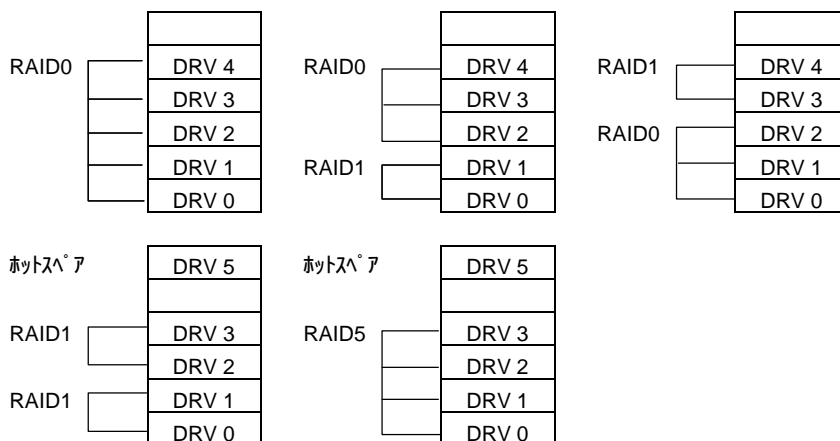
RAID0

DRV 4
DRV 3
DRV 2
DRV 1
DRV 0

RAID0

DRV 4
DRV 3
DRV 2

RAID1

DRV 1
DRV 0

RAID1

DRV 4
DRV 3

RAID0

DRV 2
DRV 1
DRV 0

ﾎｯﾄｽﾍﾟｱ

DRV 5

RAID1

DRV 3
DRV 2

RAID1

DRV 1
DRV 0

ﾎｯﾄｽﾍﾟｱ

DRV 5

RAID5

DRV 3
DRV 2
DRV 1
DRV 0